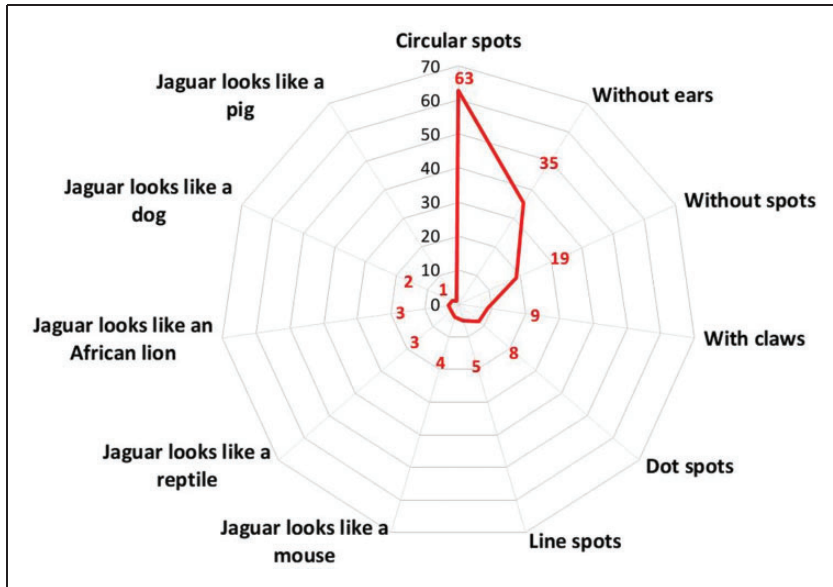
Circular spots

Without ears

Without spots

With claws

Dot spots

Line spots

Jaguar looks like a mouse

Jaguar looks like a reptile

Jaguar looks like an African lion

Jaguar looks like a dog

Jaguar looks like a pig

70
60
50
40
30
20
10
0

63
35
19
9
8
5
4
3
3
2
1